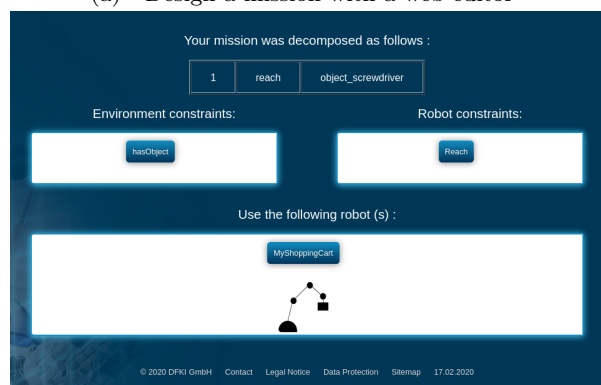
(d) Design a mission with a web editor

Your mission was decomposed as follows :

| 1 | reach | object_screwdriver |
|---|---|---|

Environment constraints:

hasObject

Robot constraints:

Reach

Use the following robot (s) :

MyShoppingCart

© 2020 DFKI GmbH Contact Legal Notice Data Protection Sitemap 17.02.2020